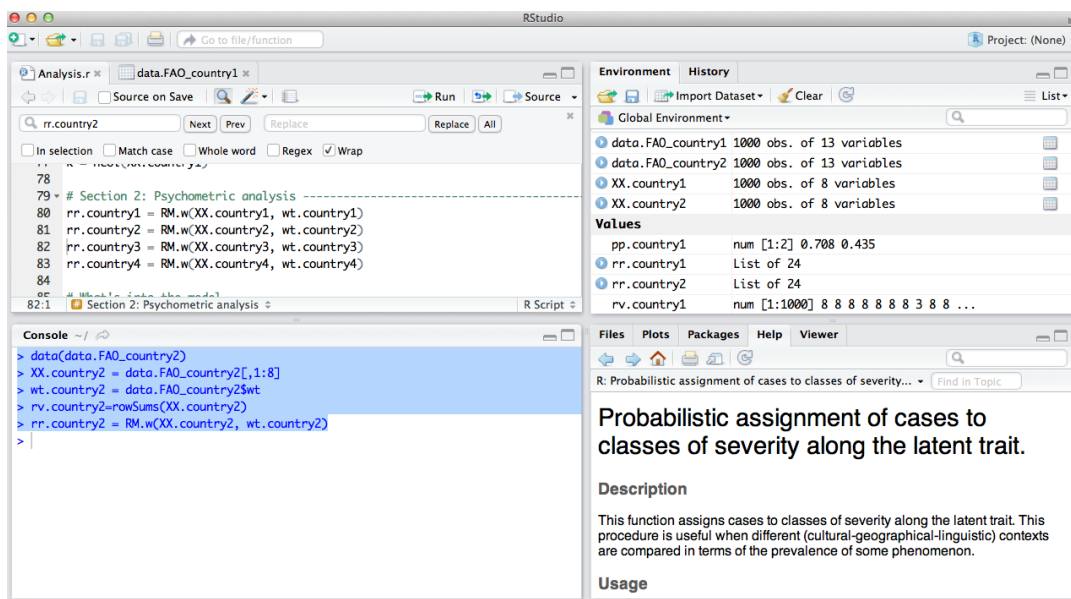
RStudio

Go to file/function

Project: (None)

Analysis.r ×   data.FAO_country1 ×

Source on Save

Run   Source

rr.country2   Next   Prev   Replace   Replace   All

In selection   Match case   Whole word   Regex   Wrap

78
79 # Section 2: Psychometric analysis ------------------------------------------
80 rr.country1 = RM.w(XX.country1, wt.country1)
81 rr.country2 = RM.w(XX.country2, wt.country2)
82 rr.country3 = RM.w(XX.country3, wt.country3)
83 rr.country4 = RM.w(XX.country4, wt.country4)
84

82:1   Section 2: Psychometric analysis ÷   R Script ÷

Console ~/

> data(data.FAO_country2)
> XX.country2 = data.FAO_country2[,1:8]
> wt.country2 = data.FAO_country2$wt
> rv.country2=rowSums(XX.country2)
> rr.country2 = RM.w(XX.country2, wt.country2)
>

Environment   History

Import Dataset   Clear   List

Global Environment

| data.FAO_country1 | 1000 obs. of 13 variables |
|---|---|
| data.FAO_country2 | 1000 obs. of 13 variables |
| XX.country1 | 1000 obs. of 8 variables |
| XX.country2 | 1000 obs. of 8 variables |
| **Values** | |
| pp.country1 | num [1:2] 0.708 0.435 |
| rr.country1 | List of 24 |
| rr.country2 | List of 24 |
| rv.country1 | num [1:1000] 8 8 8 8 8 8 8 3 8 8 ... |

Files   Plots   Packages   Help   Viewer

R: Probabilistic assignment of cases to classes of severity...   Find in Topic

Probabilistic assignment of cases to classes of severity along the latent trait.

Description

This function assigns cases to classes of severity along the latent trait. This procedure is useful when different (cultural-geographical-linguistic) contexts are compared in terms of the prevalence of some phenomenon.

Usage